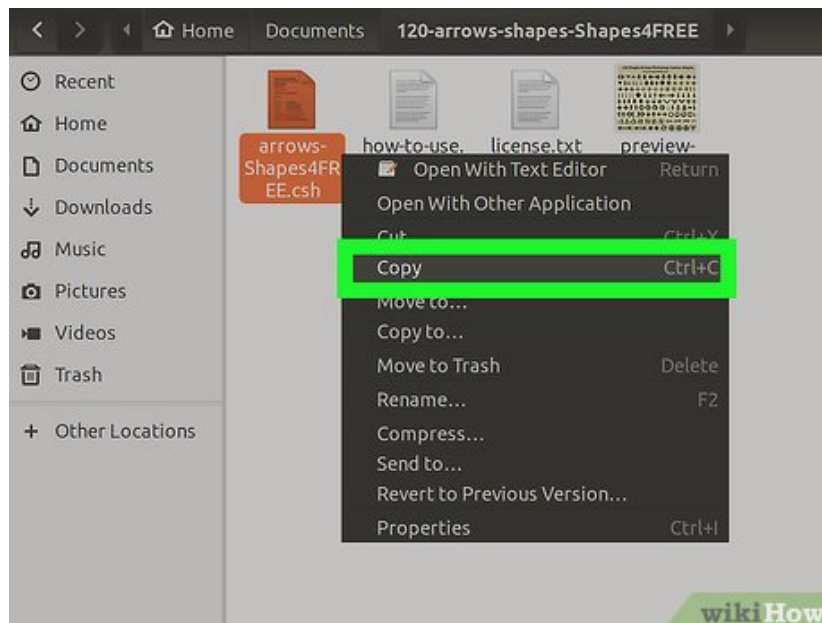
Home Documents 120-arrows-shapes-Shapes4FREE

Recent
Home
Documents
Downloads
Music
Pictures
Videos
Trash

+ Other Locations

arrows-Shapes4FREE.csh
how-to-use.
license.txt
preview-

Open With Text Editor Return
Open With Other Application
Cut Ctrl+X
Copy Ctrl+C
Move to...
Copy to...
Move to Trash Delete
Rename... F2
Compress...
Send to...
Revert to Previous Version...
Properties Ctrl+I

wikiHow